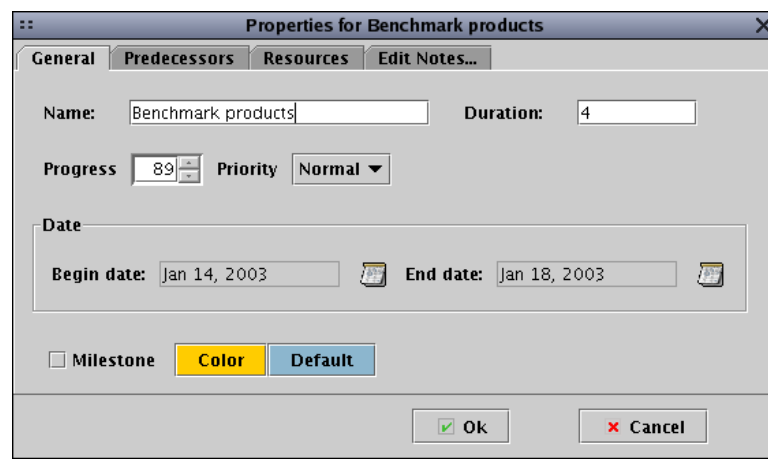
Properties for Benchmark products

General | Predecessors | Resources | Edit Notes...

Name: Benchmark products

Duration: 4

Progress 89

Priority Normal

Date

Begin date: Jan 14, 2003

End date: Jan 18, 2003

Milestone

Color

Default

Ok

Cancel